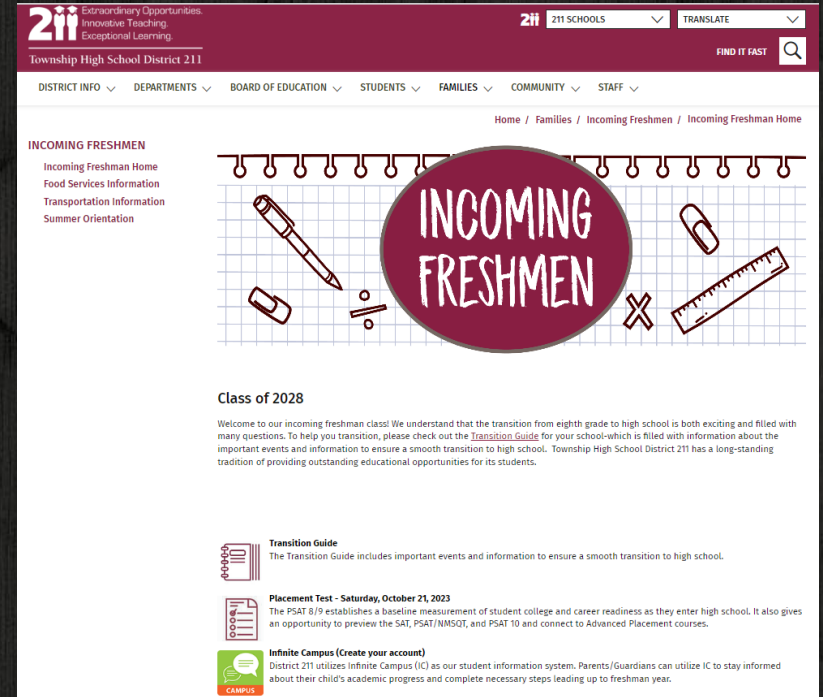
211 Extraordinary Opportunities. Innovative Teaching. Exceptional Learning.

Township High School District 211

211 211 SCHOOLS

TRANSLATE

FIND IT FAST

DISTRICT INFO DEPARTMENTS BOARD OF EDUCATION STUDENTS FAMILIES COMMUNITY STAFF

Home / Families / Incoming Freshmen / Incoming Freshman Home

INCOMING FRESHMEN

Incoming Freshman Home

Food Services Information

Transportation Information

Summer Orientation

INCOMING FRESHMEN

Class of 2028

Welcome to our incoming freshman class! We understand that the transition from eighth grade to high school is both exciting and filled with many questions. To help you transition, please check out the Transition Guide for your school-which is filled with information about the important events and information to ensure a smooth transition to high school. Township High School District 211 has a long-standing tradition of providing outstanding educational opportunities for its students.

Transition Guide

The Transition Guide includes important events and information to ensure a smooth transition to high school.

Placement Test - Saturday, October 21, 2023

The PSAT 8/9 establishes a baseline measurement of student college and career readiness as they enter high school. It also gives an opportunity to preview the SAT, PSAT/NMSQT, and PSAT 10 and connect to Advanced Placement courses.

Infinite Campus (Create your account)

District 211 utilizes Infinite Campus (IC) as our student information system. Parents/Guardians can utilize IC to stay informed about their child's academic progress and complete necessary steps leading up to freshman year.

CAMPUS